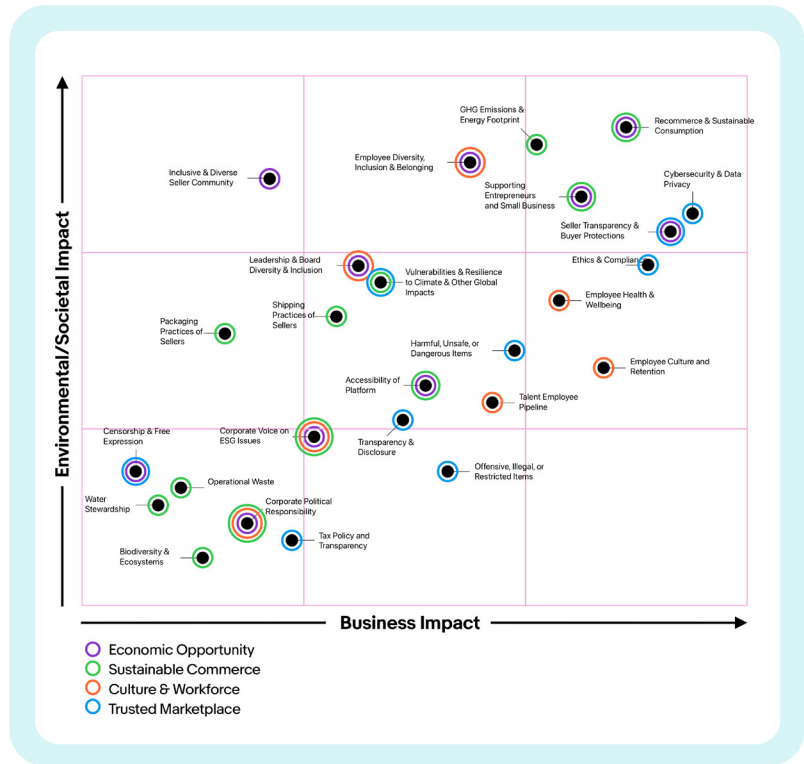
Environmental/Societal Impact

GHG Emissions & Energy Footprint

Recommerce & Sustainable Consumption

Inclusive & Diverse Seller Community

Employee Diversity, Inclusion & Belonging

Cybersecurity & Data Privacy

Supporting Entrepreneurs and Small Business

Seller Transparency & Buyer Protections

Leadership & Board Diversity & Inclusion

Vulnerabilities & Resilience to Climate & Other Global Impacts

Ethics & Complian

Employee Health & Wellbeing

Shipping Practices of Sellers

Packaging Practices of Sellers

Harmful, Unsafe, or Dangerous Items

Employee Culture and Retention

Accessibility of Platform

Talent Employee Pipeline

Censorship & Free Expression

Corporate Voice on ESG Issues

Transparency & Disclosure

Offensive, Illegal, or Restricted Items

Operational Waste

Water Stewardship

Corporate Political Responsibility

Tax Policy and Transparency

Biodiversity & Ecosystems

Business Impact

Economic Opportunity
Sustainable Commerce
Culture & Workforce
Trusted Marketplace